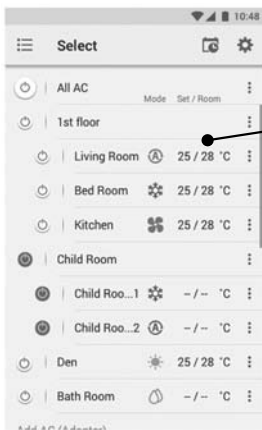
10:48

Select

All AC
Mode Set / Room

1st floor

Living Room 25 / 28 °C

Bed Room 25 / 28 °C

Kitchen 25 / 28 °C

Child Room

Child Roo...1 – / – °C

Child Roo...2 – / – °C

Den 25 / 28 °C

Bath Room – / – °C

Add AC (Adapter)